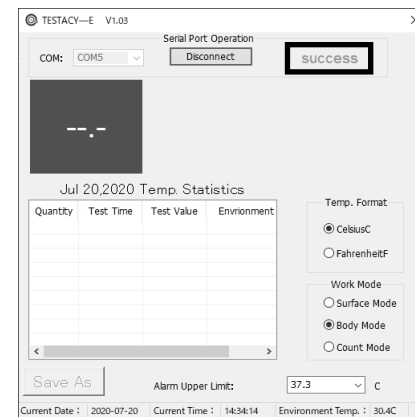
TESTACY—E V1.03

×

Serial Port Operation

COM: COM5

Disconnect

success

--.-

Jul 20,2020 Temp. Statistics

| Quantity | Test Time | Test Value | Envrionment |
|---|---|---|---|

Temp. Format

CelsiusC

FahrenheitF

Work Mode

Surface Mode

Body Mode

Count Mode

Save As

Alarm Upper Limit:

37.3

C

Current Date： 2020-07-20 Current Time： 14:34:14 Environment Temp.： 30.4C